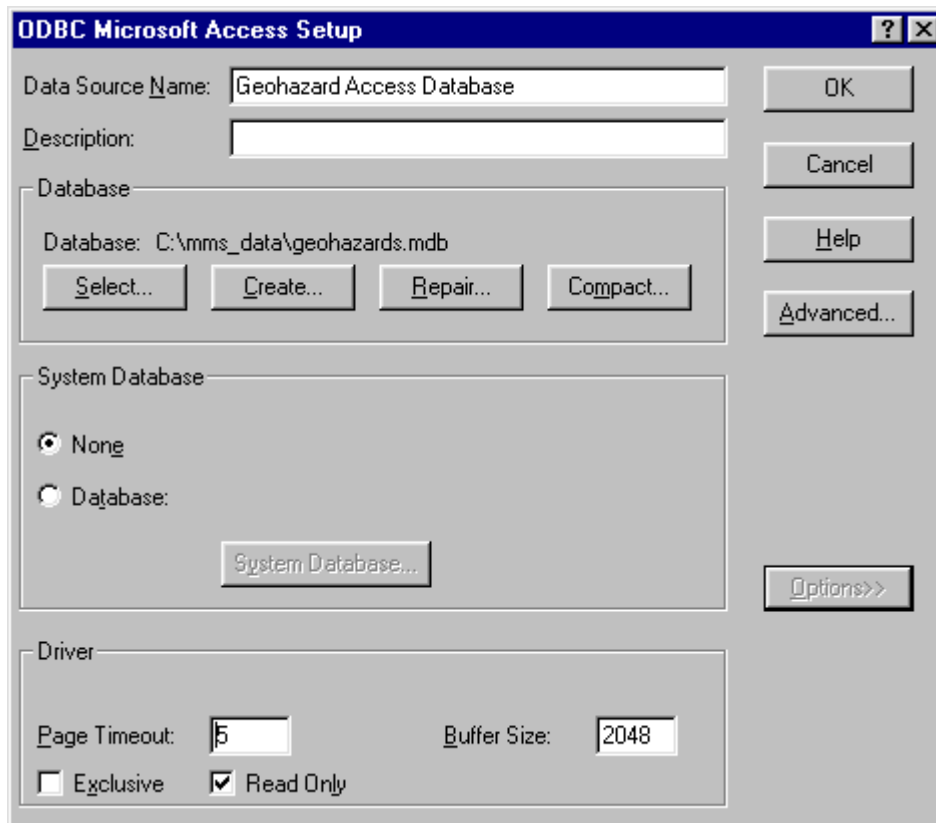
ODBC Microsoft Access Setup

? X

Data Source Name: Geohazard Access Database

Description:

OK

Cancel

Help

Advanced...

Database

Database: C:\mms_data\geohazards.mdb

Select... Create... Repair... Compact...

System Database

None

Database:

System Database...

Options>>

Driver

Page Timeout: 5

Buffer Size: 2048

Exclusive

Read Only